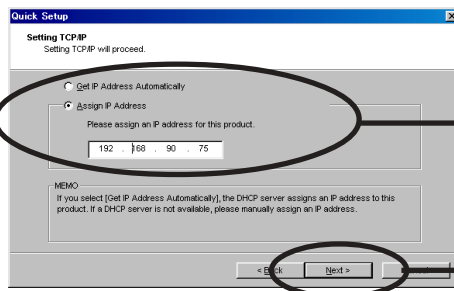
Quick Setup

Setting TCP/IP
Setting TCP/IP will proceed.

Get IP Address Automatically

Assign IP Address

Please assign an IP address for this product.

192 . 168 . 90 . 75

MEMO
If you select [Get IP Address Automatically], the DHCP server assigns an IP address to this product. If a DHCP server is not available, please manually assign an IP address.

< Back

Next >